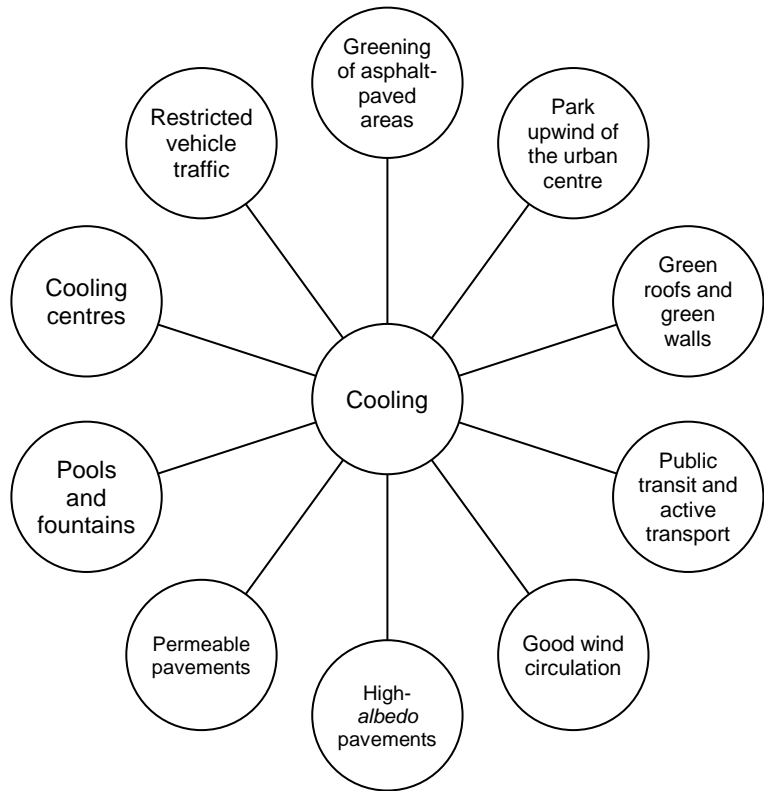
Greening of asphalt-paved areas

Restricted vehicle traffic

Park upwind of the urban centre

Cooling centres

Green roofs and green walls

Cooling

Pools and fountains

Public transit and active transport

Permeable pavements

Good wind circulation

High-*albedo* pavements